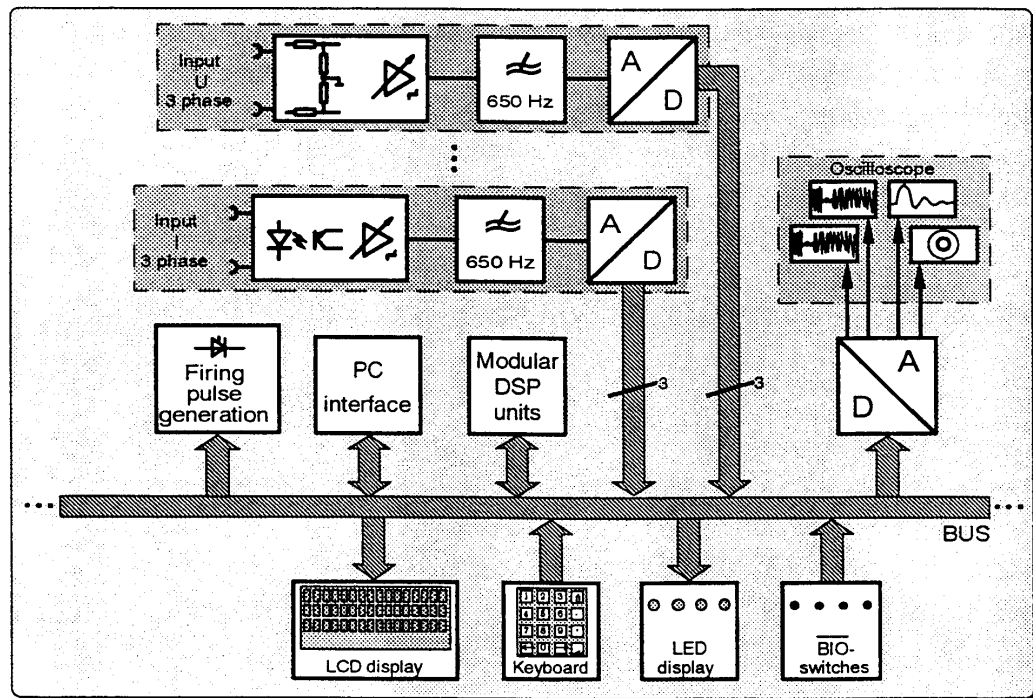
Input
U
3 phase

650 Hz

A
D

Input
I
3 phase

650 Hz

A
D

Oscilloscope

Firing pulse generation

PC interface

Modular DSP units

3

3

D
A

BUS

LCD display

Keyboard

LED display

$\overline{\text{BIO}}$-switches